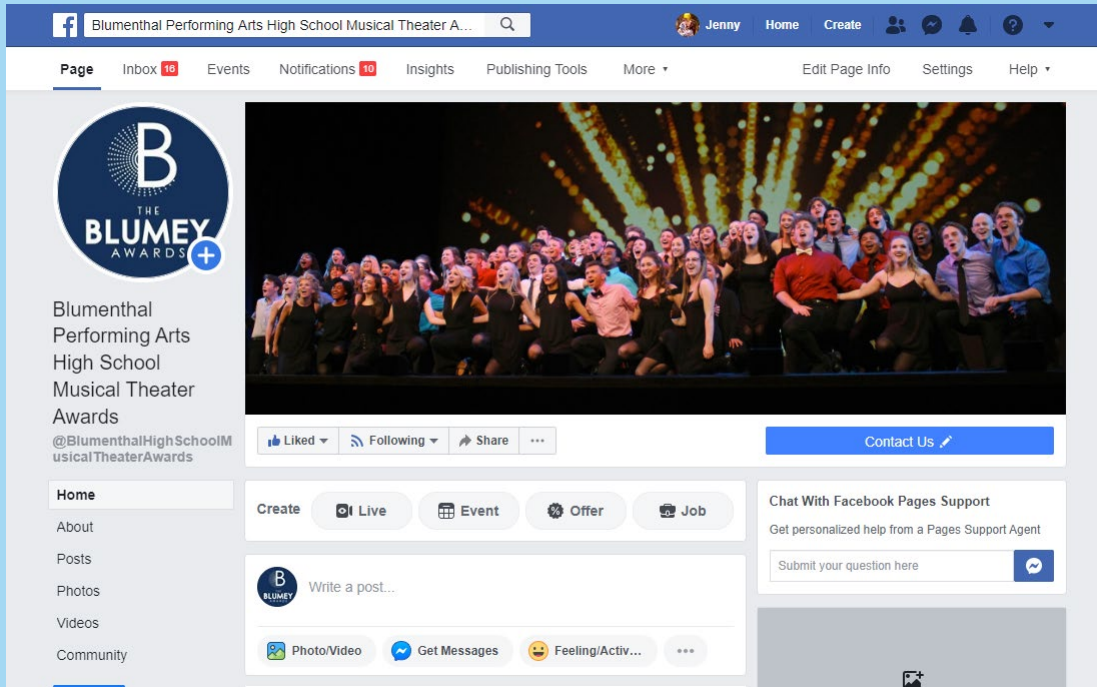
Blumenthal Performing Arts High School Musical Theater A...

Jenny Home Create

Page Inbox 16 Events Notifications 10 Insights Publishing Tools More ▾ Edit Page Info Settings Help ▾

B THE BLUMEY AWARDS

Blumenthal Performing Arts High School Musical Theater Awards

@BlumenthalHighSchoolMusicalTheaterAwards

Liked ▾ Following ▾ Share ···

Contact Us

Home

About

Posts

Photos

Videos

Community

Create Live Event Offer Job

Write a post...

Photo/Video Get Messages Feeling/Activ... ···

Chat With Facebook Pages Support

Get personalized help from a Pages Support Agent

Submit your question here